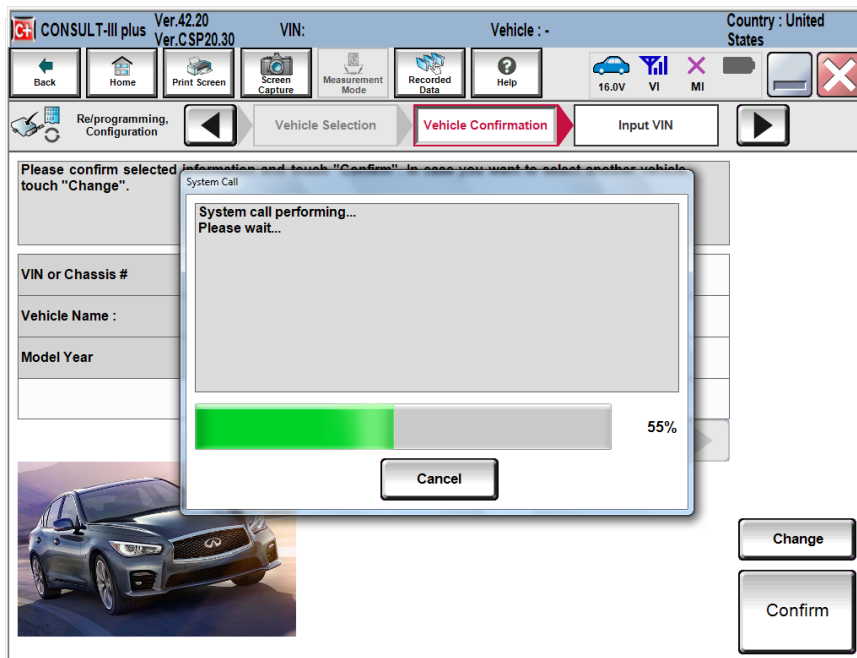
CONSULT-III plus Ver.42.20 Ver.CSP20.30 VIN: Vehicle : - Country : United States

Back Home Print Screen Screen Capture Measurement Mode Recorded Data Help 16.0V VI MI

Re/programming, Configuration Vehicle Selection Vehicle Confirmation Input VIN

Please confirm selected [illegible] touch "Change".

VIN or Chassis #

Vehicle Name :

Model Year

System Call

System call performing...
Please wait...

55%

Cancel

Change

Confirm